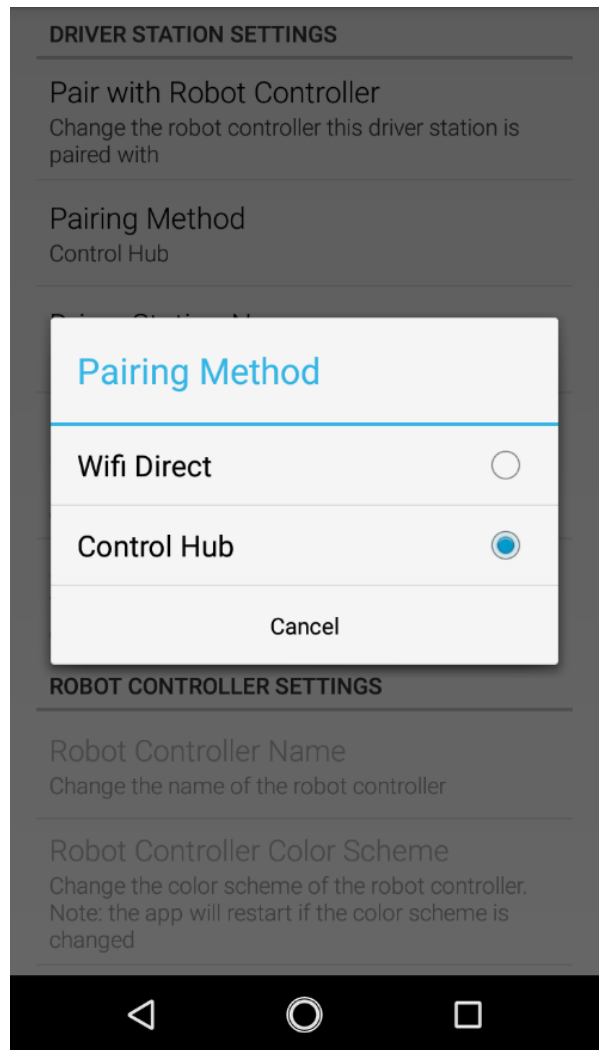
DRIVER STATION SETTINGS

Pair with Robot Controller
Change the robot controller this driver station is paired with

Pairing Method
Control Hub

Pairing Method

Wifi Direct

Control Hub

Cancel

ROBOT CONTROLLER SETTINGS

Robot Controller Name
Change the name of the robot controller

Robot Controller Color Scheme
Change the color scheme of the robot controller. Note: the app will restart if the color scheme is changed